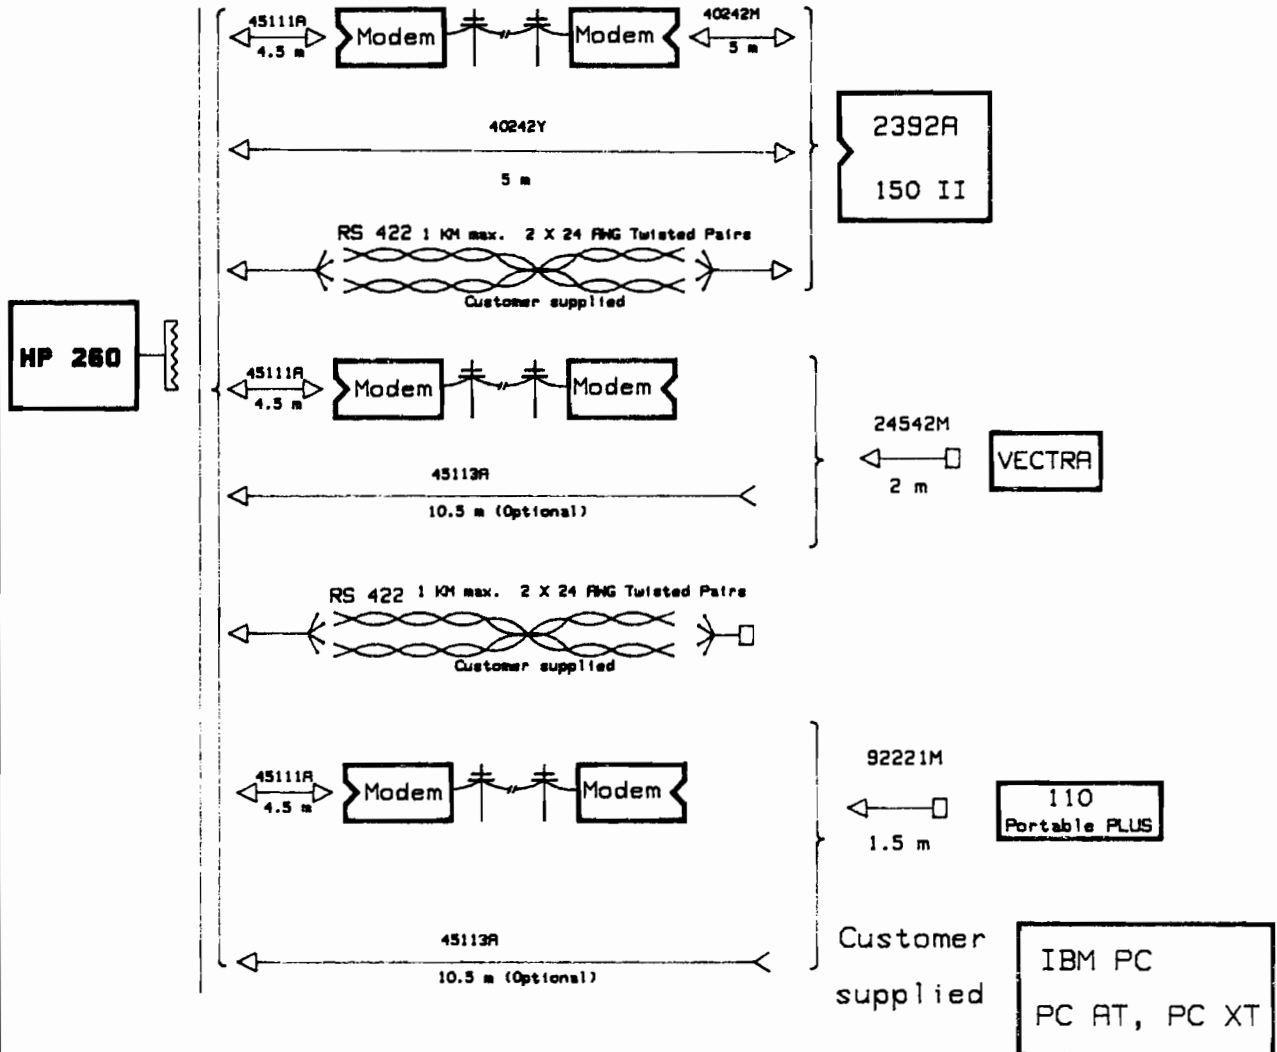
45111A
4.5 m
Modem
Modem
40242M
5 m

40242Y
5 m

2392A
150 II

RS 422 1 KM max. 2 X 24 AWG Twisted Pairs
Customer supplied

HP 260

45111A
4.5 m
Modem
Modem

24542M
2 m
VECTRA

45113A
10.5 m (Optional)

RS 422 1 KM max. 2 X 24 AWG Twisted Pairs
Customer supplied

45111A
4.5 m
Modem
Modem

92221M
1.5 m
110
Portable PLUS

45113A
10.5 m (Optional)

Customer supplied

IBM PC
PC AT, PC XT